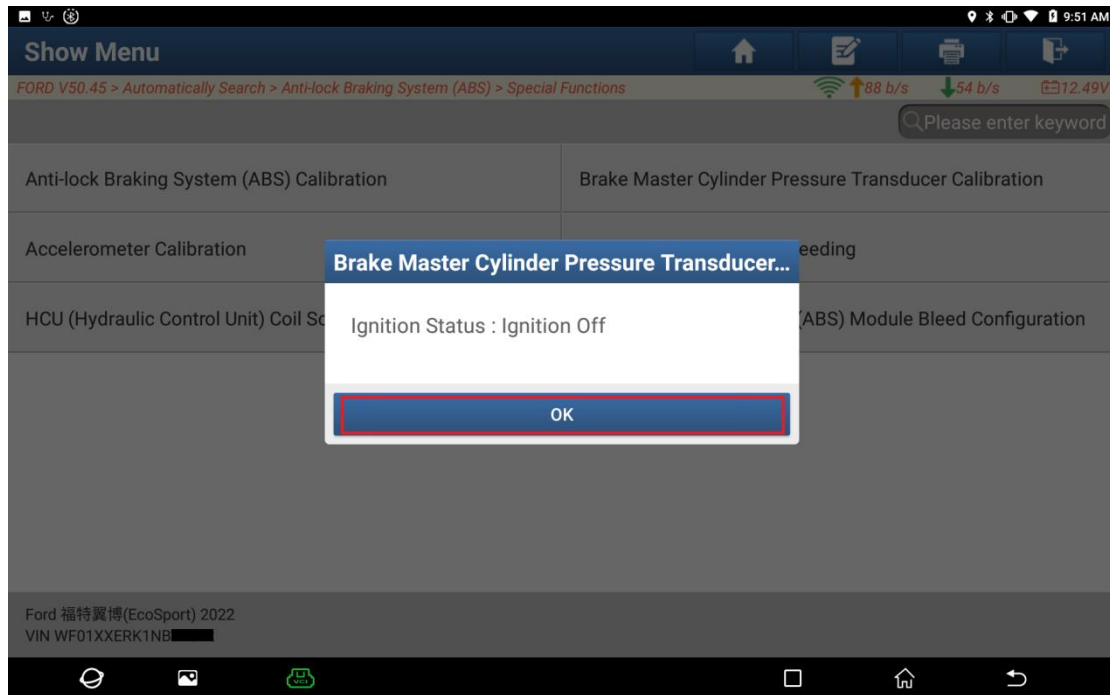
9:51 AM

Show Menu

FORD V50.45 > Automatically Search > Anti-lock Braking System (ABS) > Special Functions

88 b/s 54 b/s 12.49V

Please enter keyword

Anti-lock Braking System (ABS) Calibration

Brake Master Cylinder Pressure Transducer Calibration

Accelerometer Calibration

eeding

HCU (Hydraulic Control Unit) Coil Sc

(ABS) Module Bleed Configuration

Brake Master Cylinder Pressure Transducer...

Ignition Status : Ignition Off

OK

Ford 福特翼博(EcoSport) 2022
VIN WF01XXERK1NB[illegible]

VCI